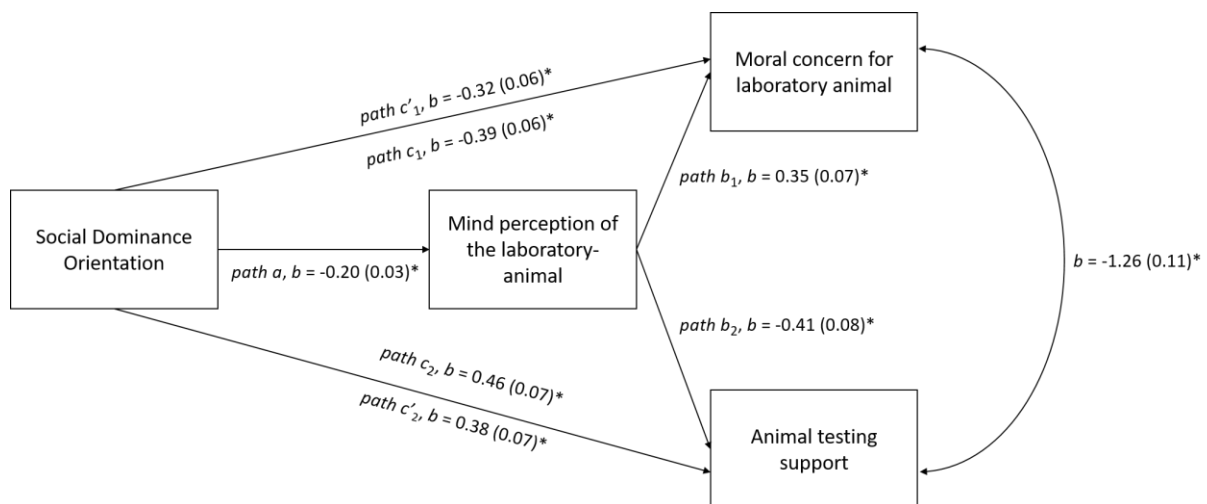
Moral concern for laboratory animal

path $c'_1$, $b$ = -0.32 (0.06)*

path $c_1$, $b$ = -0.39 (0.06)*

Social Dominance Orientation

path $a$, $b$ = -0.20 (0.03)*

Mind perception of the laboratory-animal

path $b_1$, $b$ = 0.35 (0.07)*

path $b_2$, $b$ = -0.41 (0.08)*

$b$ = -1.26 (0.11)*

path $c_2$, $b$ = 0.46 (0.07)*

path $c'_2$, $b$ = 0.38 (0.07)*

Animal testing support